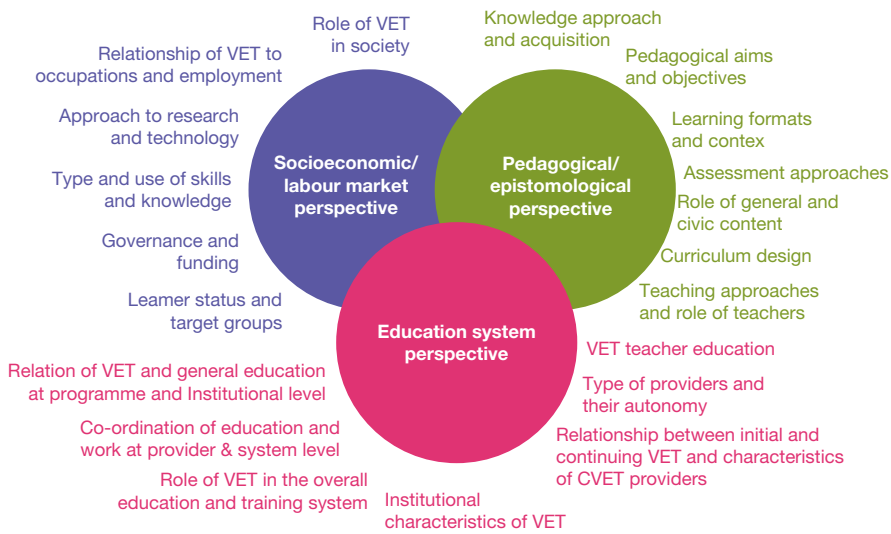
Role of VET in society

Relationship of VET to occupations and employment

Approach to research and technology

Type and use of skills and knowledge

Governance and funding

Learner status and target groups

Socioeconomic/ labour market perspective

Knowledge approach and acquisition

Pedagogical aims and objectives

Learning formats and contex

Assessment approaches

Role of general and civic content

Curriculum design

Teaching approaches and role of teachers

Pedagogical/ epistomological perspective

Education system perspective

Relation of VET and general education at programme and Institutional level

Co-ordination of education and work at provider & system level

Role of VET in the overall education and training system

Institutional characteristics of VET

VET teacher education

Type of providers and their autonomy

Relationship between initial and continuing VET and characteristics of CVET providers